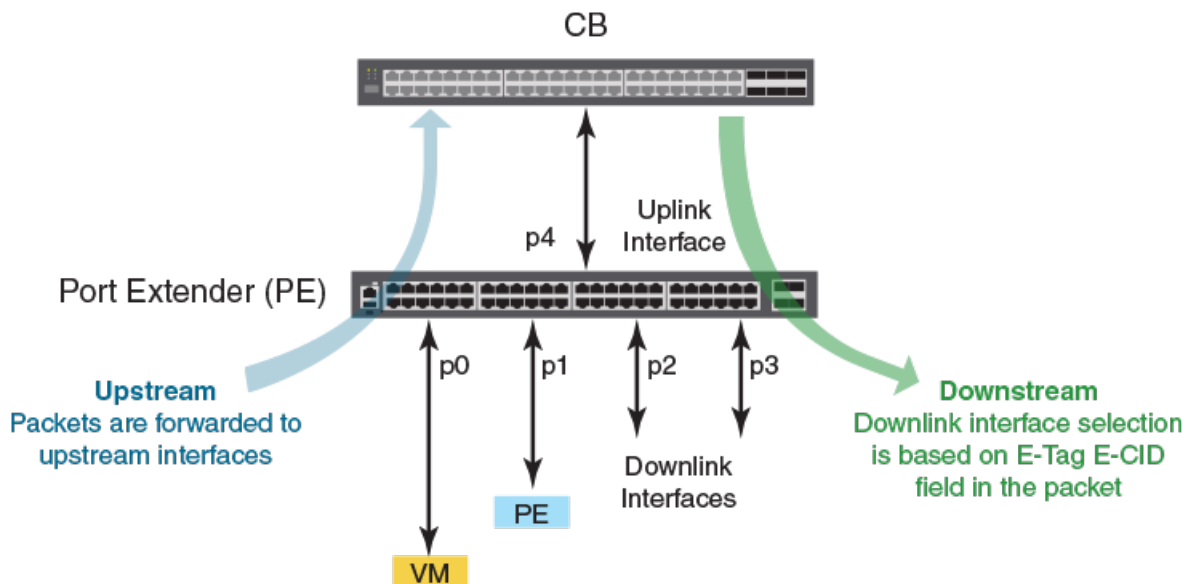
CB

Uplink Interface

p4

Port Extender (PE)

p0

p1

p2

p3

Upstream
Packets are forwarded to upstream interfaces

Downstream
Downlink interface selection is based on E-Tag E-CID field in the packet

Downlink Interfaces

PE

VM